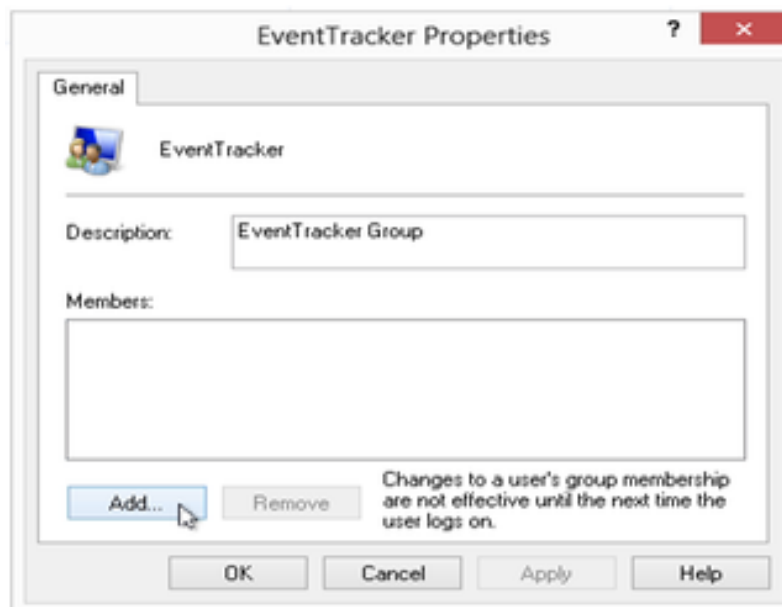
EventTracker Properties

?

×

General

EventTracker

Description:

EventTracker Group

Members:

Add...

Remove

Changes to a user's group membership are not effective until the next time the user logs on.

OK

Cancel

Apply

Help